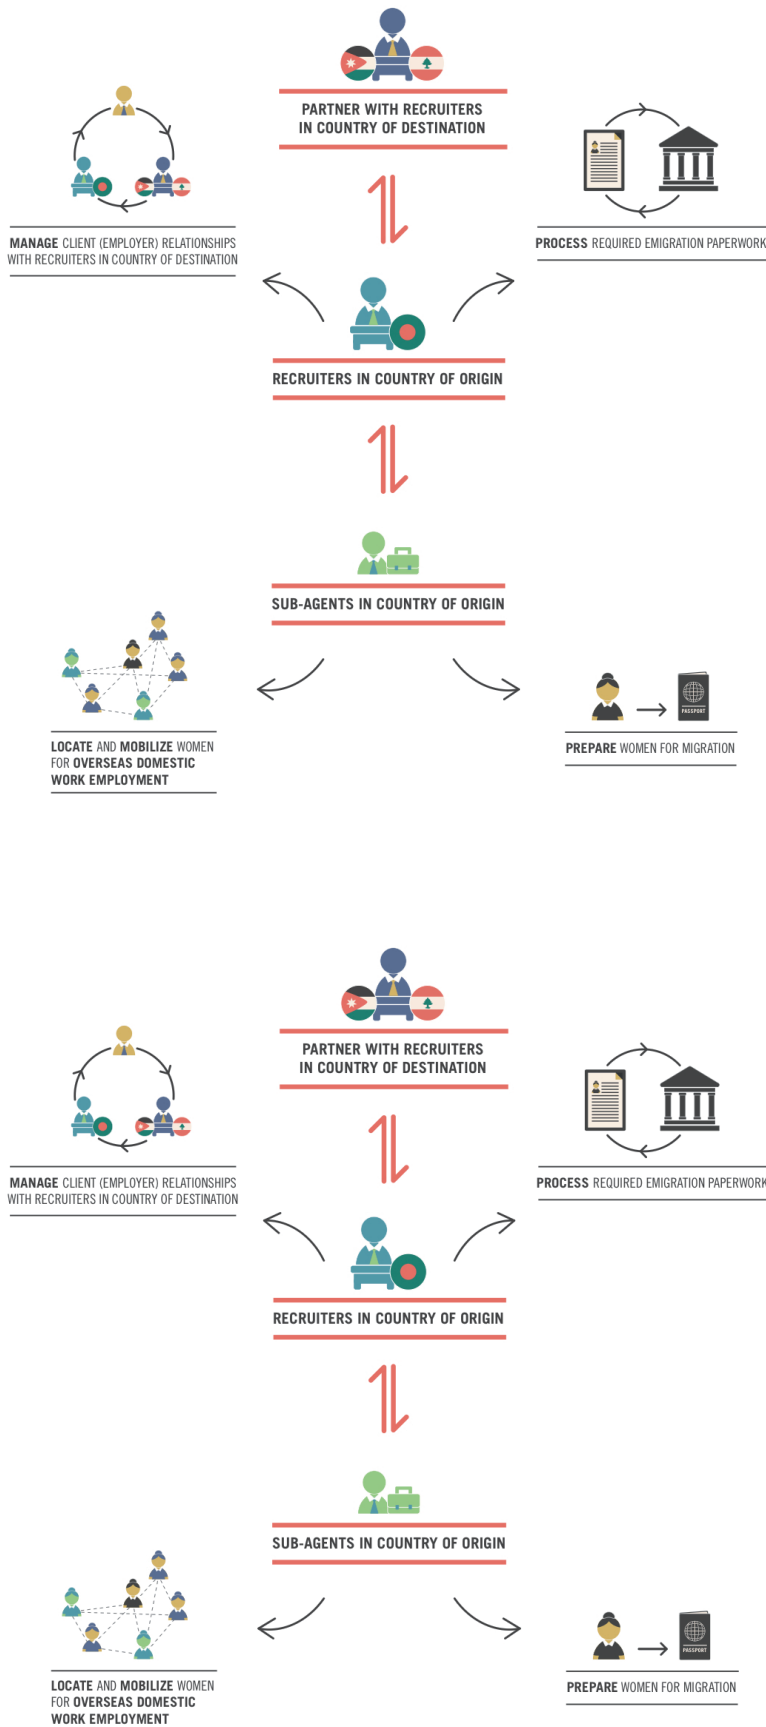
PARTNER WITH RECRUITERS IN COUNTRY OF DESTINATION

MANAGE CLIENT (EMPLOYER) RELATIONSHIPS WITH RECRUITERS IN COUNTRY OF DESTINATION

PROCESS REQUIRED EMIGRATION PAPERWORK

RECRUITERS IN COUNTRY OF ORIGIN

SUB-AGENTS IN COUNTRY OF ORIGIN

LOCATE AND MOBILIZE WOMEN FOR OVERSEAS DOMESTIC WORK EMPLOYMENT

PASSPORT

PREPARE WOMEN FOR MIGRATION

PARTNER WITH RECRUITERS IN COUNTRY OF DESTINATION

MANAGE CLIENT (EMPLOYER) RELATIONSHIPS WITH RECRUITERS IN COUNTRY OF DESTINATION

PROCESS REQUIRED EMIGRATION PAPERWORK

RECRUITERS IN COUNTRY OF ORIGIN

SUB-AGENTS IN COUNTRY OF ORIGIN

LOCATE AND MOBILIZE WOMEN FOR OVERSEAS DOMESTIC WORK EMPLOYMENT

PASSPORT

PREPARE WOMEN FOR MIGRATION